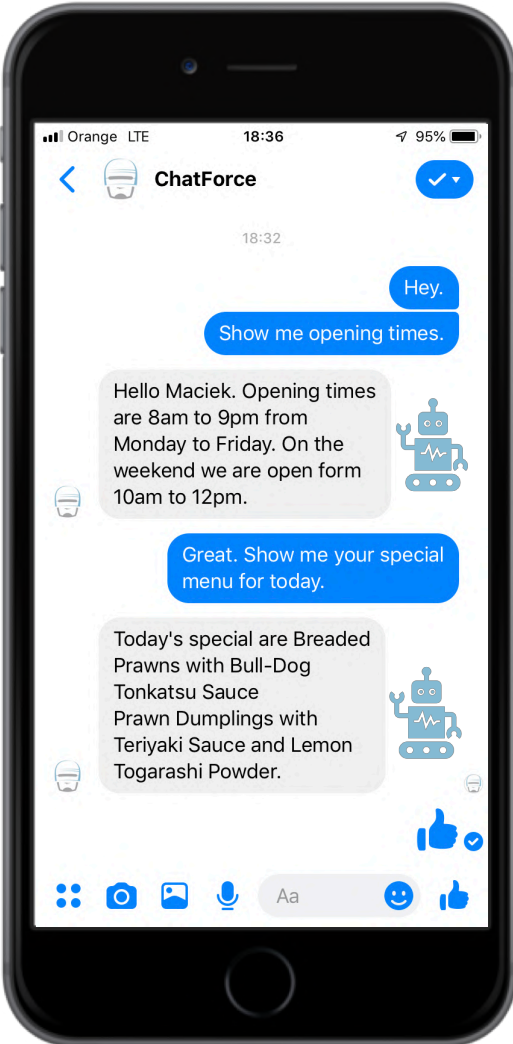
Orange LTE 18:36 95%

ChatForce

18:32

Hey.

Show me opening times.

Hello Maciek. Opening times are 8am to 9pm from Monday to Friday. On the weekend we are open form 10am to 12pm.

Great. Show me your special menu for today.

Today's special are Breaded Prawns with Bull-Dog Tonkatsu Sauce
Prawn Dumplings with Teriyaki Sauce and Lemon Togarashi Powder.

Aa